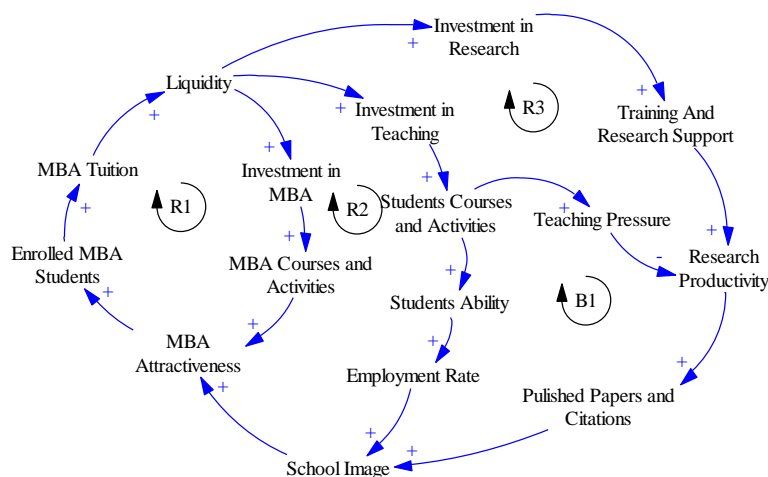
Investment in Research
+
Liquidity
+
+ Investment in Teaching
R3
Training And Research Support
+
MBA Tuition
R1
+
Investment in MBA
R2
+
Students Courses and Activities
+
Teaching Pressure
+
+
Research Productivity
-
Enrolled MBA Students
+
+
MBA Courses and Activities
+
Students Ability
B1
+
MBA Attractiveness
+
+
Employment Rate
+
Pulished Papers and Citations
+
+
School Image